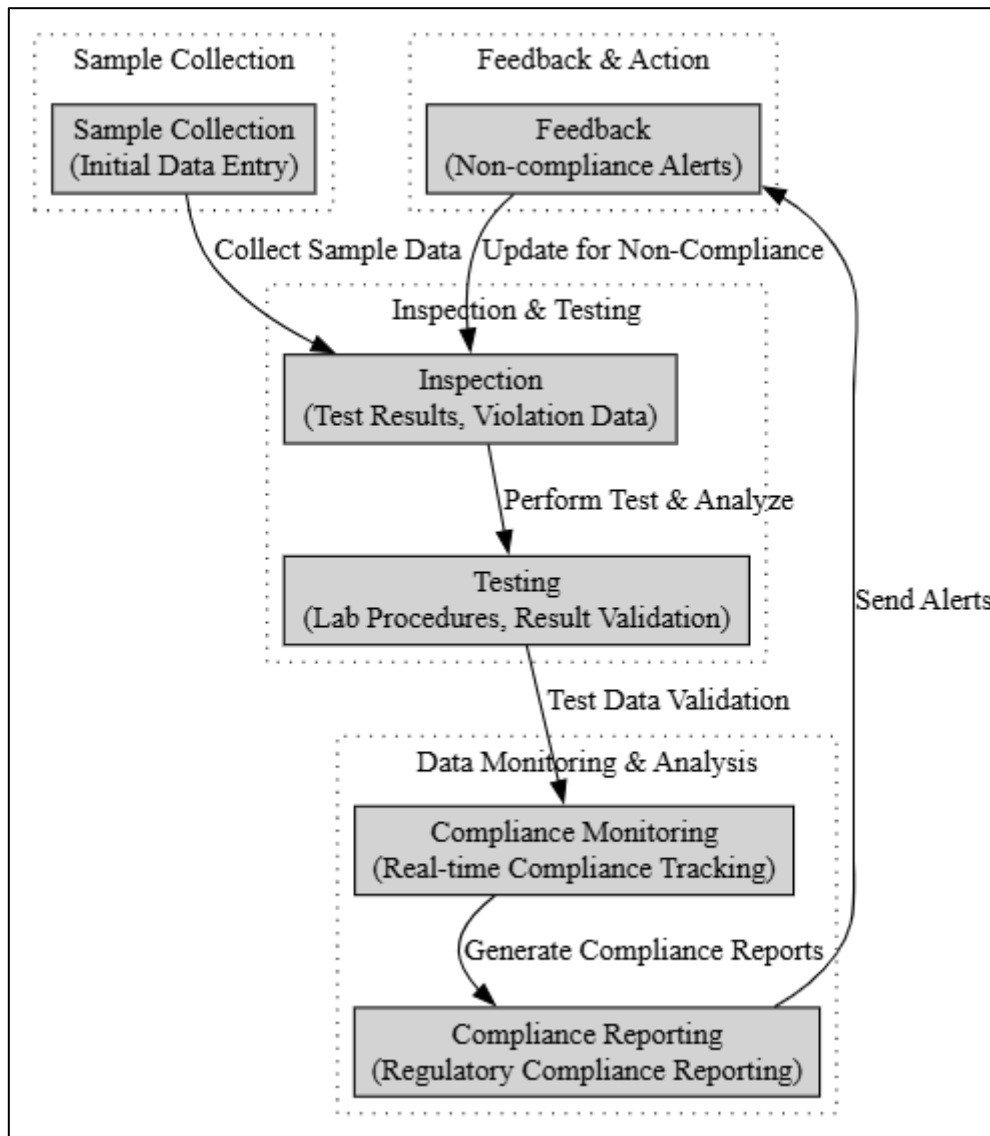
Sample Collection

Sample Collection
(Initial Data Entry)

Feedback & Action

Feedback
(Non-compliance Alerts)

Collect Sample Data

Update for Non-Compliance

Inspection & Testing

Inspection
(Test Results, Violation Data)

Perform Test & Analyze

Testing
(Lab Procedures, Result Validation)

Send Alerts

Test Data Validation

Data Monitoring & Analysis

Compliance Monitoring
(Real-time Compliance Tracking)

Generate Compliance Reports

Compliance Reporting
(Regulatory Compliance Reporting)